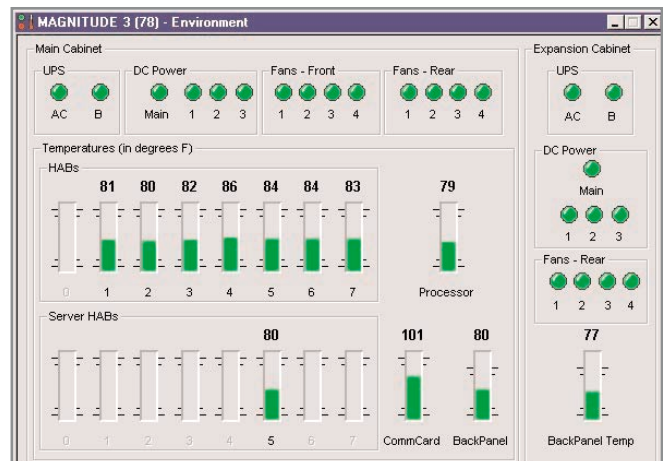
MAGNITUDE 3 (78) - Environment

Main Cabinet

UPS
AC B

DC Power
Main 1 2 3

Fans - Front
1 2 3 4

Fans - Rear
1 2 3 4

Temperatures (in degrees F)

HABs
81 80 82 86 84 84 83
0 1 2 3 4 5 6 7

79
Processor

Server HABs
80
0 1 2 3 4 5 6 7

101
CommCard

80
BackPanel

Expansion Cabinet

UPS
AC B

DC Power
Main
1 2 3

Fans - Rear
1 2 3 4

77
BackPanel Temp